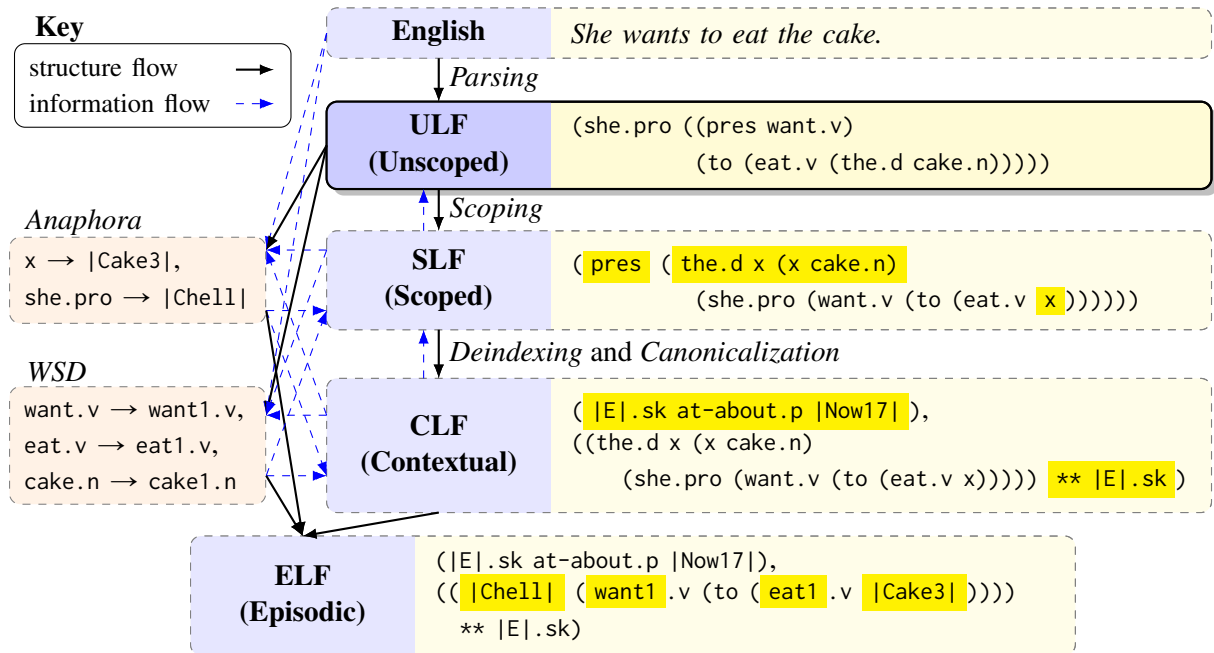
Key
structure flow
information flow

English
She wants to eat the cake.

Parsing

ULF
(Unscoped)
(she.pro ((pres want.v)
(to (eat.v (the.d cake.n)))))

Scoping

Anaphora
x → |Cake3|,
she.pro → |Chell|

SLF
(Scoped)
( pres ( the.d x (x cake.n)
(she.pro (want.v (to (eat.v x ))))))

Deindexing and Canonicalization

WSD
want.v → want1.v,
eat.v → eat1.v,
cake.n → cake1.n

CLF
(Contextual)
( |E|.sk at-about.p |Now17| ),
((the.d x (x cake.n)
(she.pro (want.v (to (eat.v x))))) ** |E|.sk )

ELF
(Episodic)
(|E|.sk at-about.p |Now17|),
(( |Chell| ( want1 .v (to ( eat1 .v |Cake3| ))))
** |E|.sk)